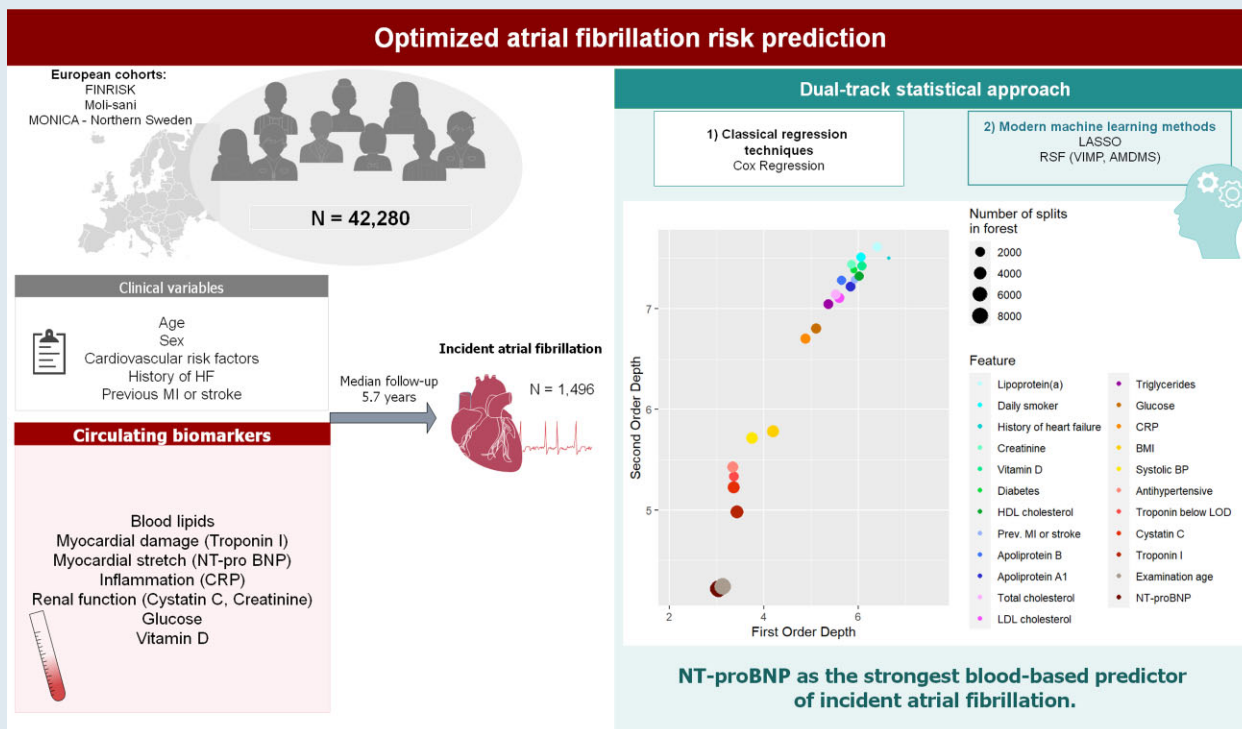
Optimized atrial fibrillation risk prediction

European cohorts:
FINRISK
Moli-sani
MONICA - Northern Sweden

N = 42,280

Clinical variables

Age
Sex
Cardiovascular risk factors
History of HF
Previous MI or stroke

Circulating biomarkers

Blood lipids
Myocardial damage (Troponin I)
Myocardial stretch (NT-pro BNP)
Inflammation (CRP)
Renal function (Cystatin C, Creatinine)
Glucose
Vitamin D

Median follow-up
5.7 years

Incident atrial fibrillation

N = 1,496

Dual-track statistical approach

1) Classical regression techniques
Cox Regression

2) Modern machine learning methods
LASSO
RSF (VIMP, AMDMS)

Second Order Depth

7
6
5

2
4
6

First Order Depth

Number of splits in forest
2000
4000
6000
8000

Feature
Lipoprotein(a)
Daily smoker
History of heart failure
Creatinine
Vitamin D
Diabetes
HDL cholesterol
Prev. MI or stroke
Apoliprotein B
Apoliprotein A1
Total cholesterol
LDL cholesterol
Triglycerides
Glucose
CRP
BMI
Systolic BP
Antihypertensive
Troponin below LOD
Cystatin C
Troponin I
Examination age
NT-proBNP

NT-proBNP as the strongest blood-based predictor of incident atrial fibrillation.